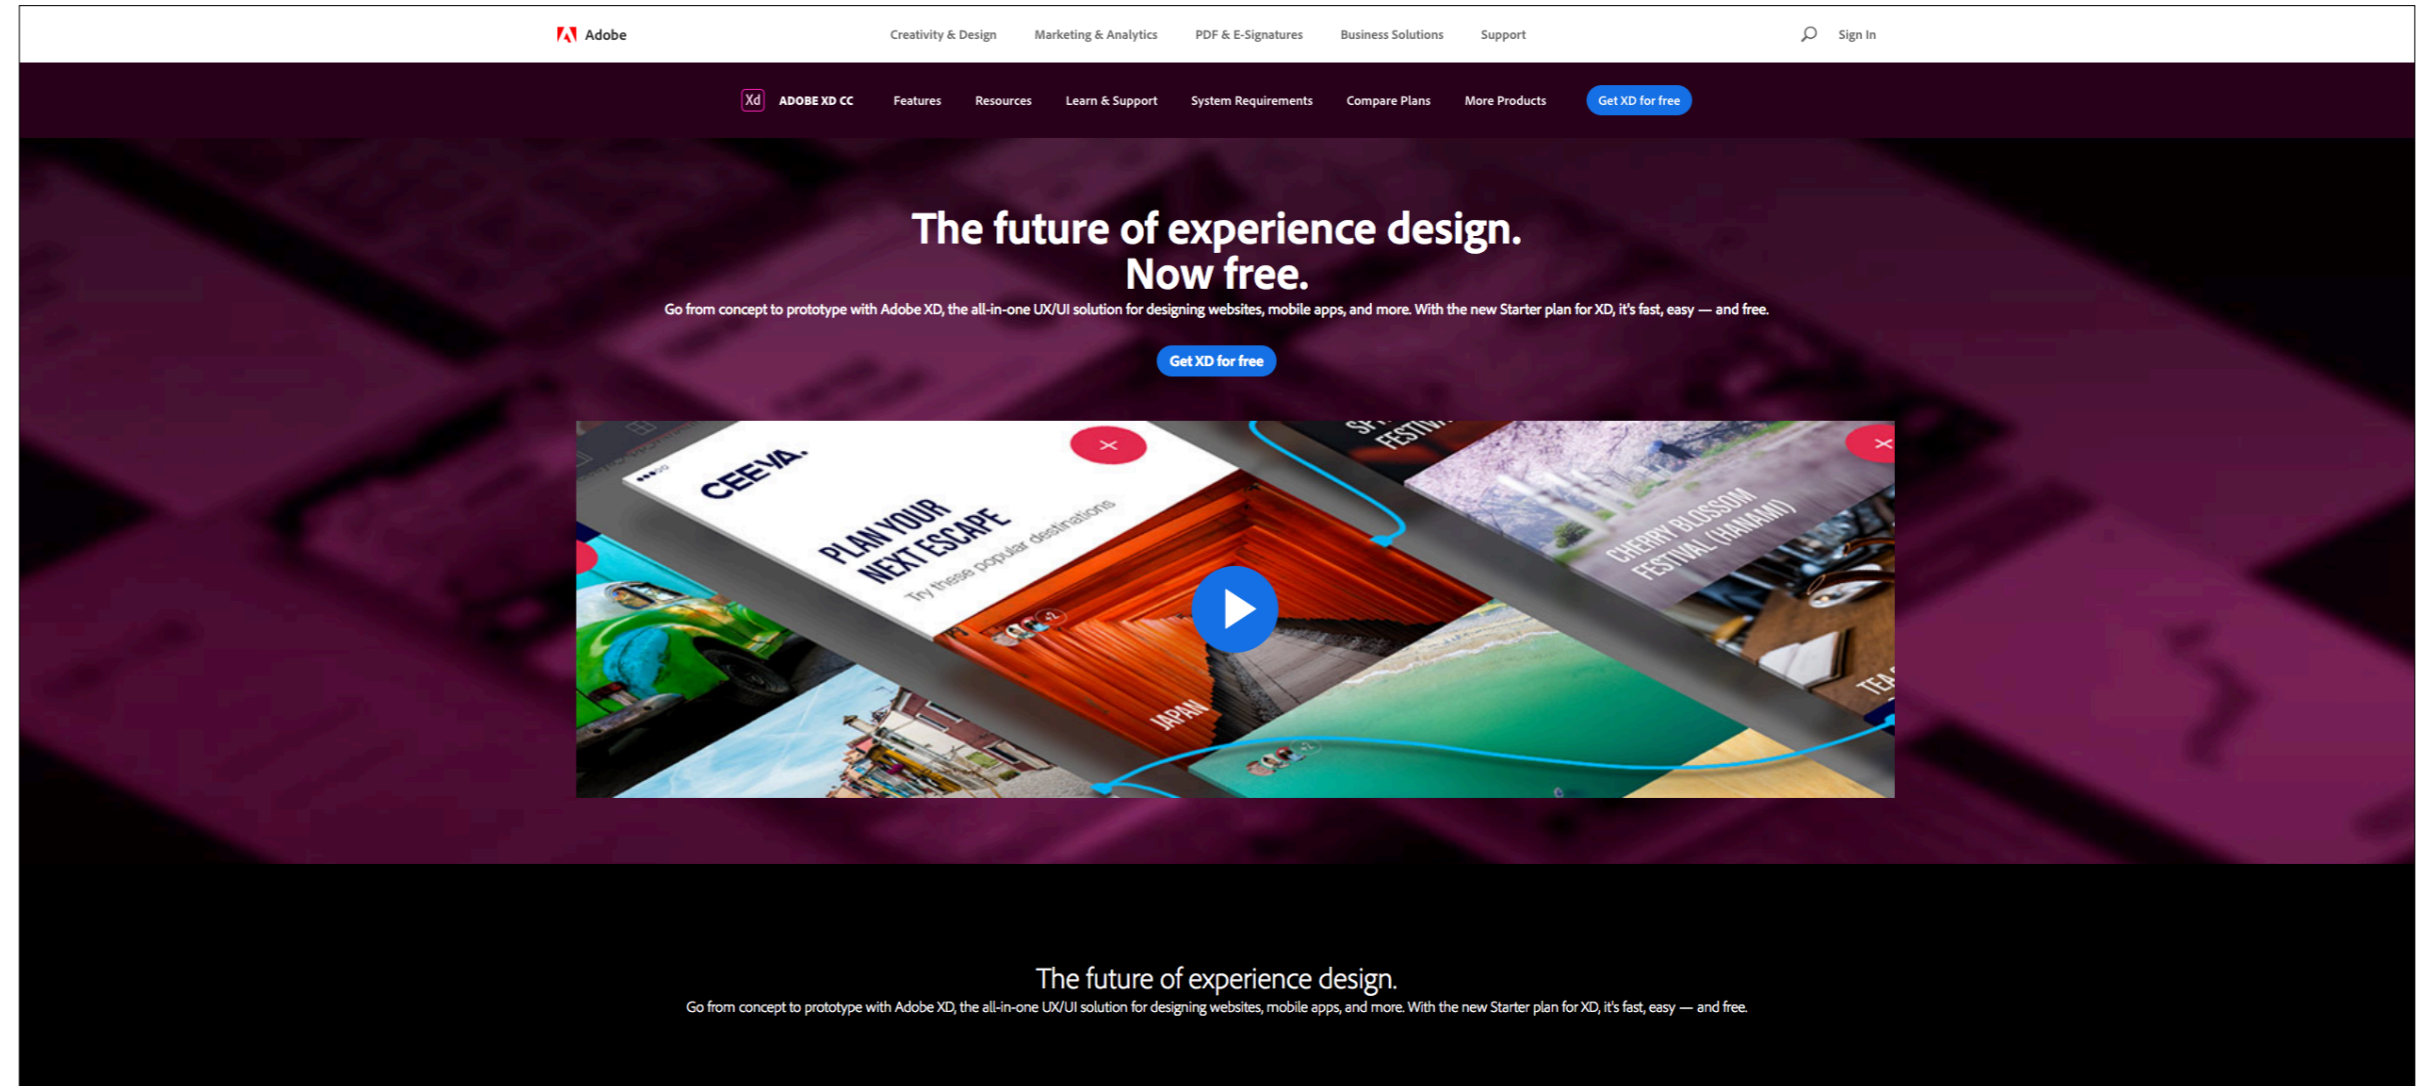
Adobe Creativity & Design Marketing & Analytics PDF & E-Signatures Business Solutions Support Sign In

Xd ADOBE XD CC Features Resources Learn & Support System Requirements Compare Plans More Products Get XD for free

The future of experience design.
Now free.

Go from concept to prototype with Adobe XD, the all-in-one UX/UI solution for designing websites, mobile apps, and more. With the new Starter plan for XD, it's fast, easy — and free.

Get XD for free

CEEVA.

PLAN YOUR NEXT ESCAPE

Try these popular destinations

JAPAN

CHERRY BLOSSOM FESTIVAL (HANAMI)

The future of experience design.

Go from concept to prototype with Adobe XD, the all-in-one UX/UI solution for designing websites, mobile apps, and more. With the new Starter plan for XD, it's fast, easy — and free.